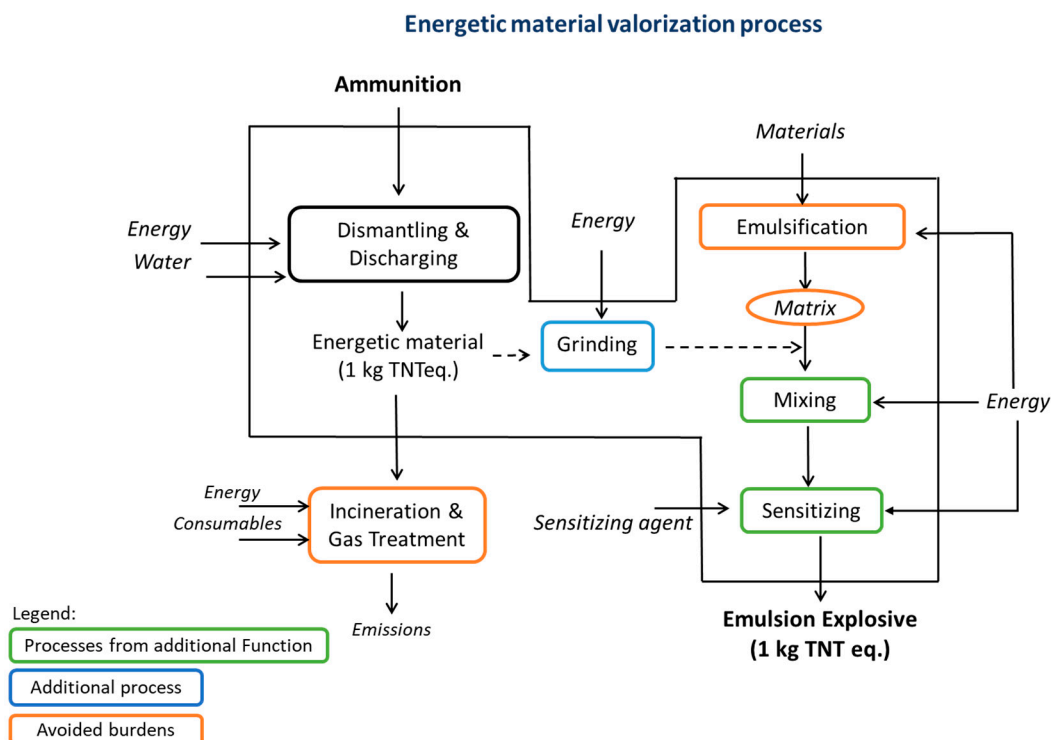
Energetic material valorization process

Ammunition

Materials

Energy

Water

Dismantling & Discharging

Energy

Emulsification

Matrix

Energetic material (1 kg TNTeq.)

Grinding

Mixing

Energy

Energy

Consumables

Incineration & Gas Treatment

Sensitizing agent

Sensitizing

Emissions

Emulsion Explosive (1 kg TNT eq.)

Legend:

Processes from additional Function

Additional process

Avoided burdens